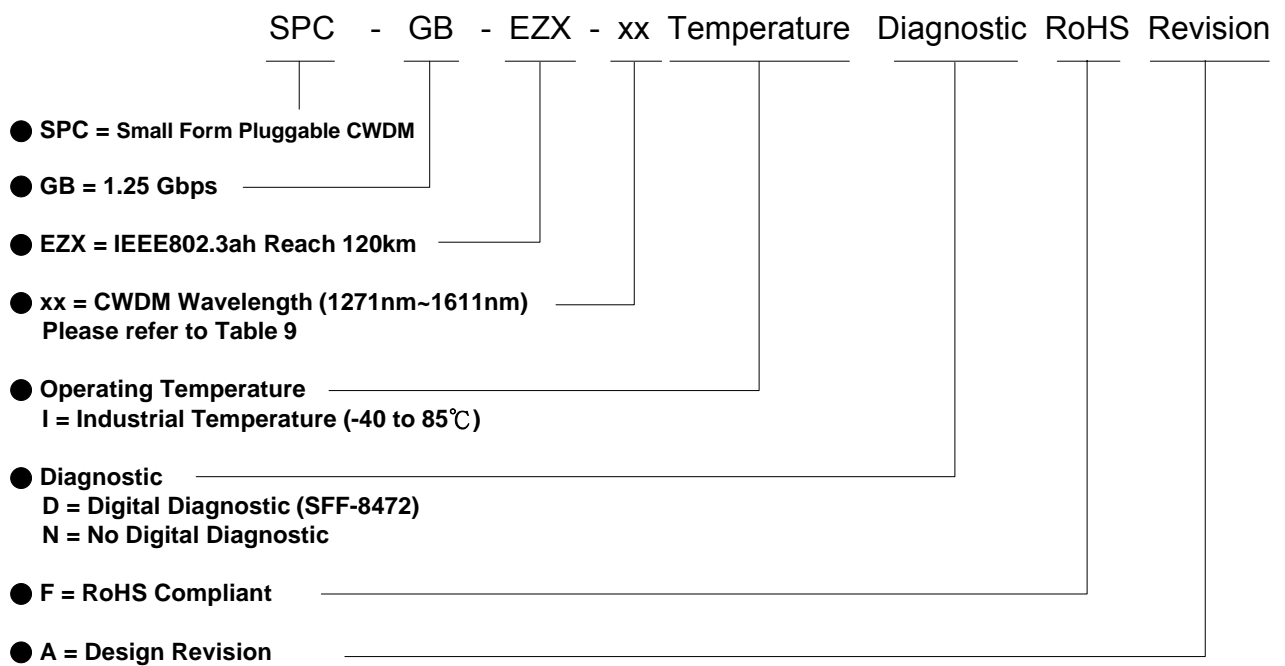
SPC - GB - EZX - xx Temperature Diagnostic RoHS Revision

SPC = Small Form Pluggable CWDM

GB = 1.25 Gbps

EZX = IEEE802.3ah Reach 120km

xx = CWDM Wavelength (1271nm~1611nm)
Please refer to Table 9

Operating Temperature
I = Industrial Temperature (-40 to 85℃)

Diagnostic
D = Digital Diagnostic (SFF-8472)
N = No Digital Diagnostic

F = RoHS Compliant

A = Design Revision